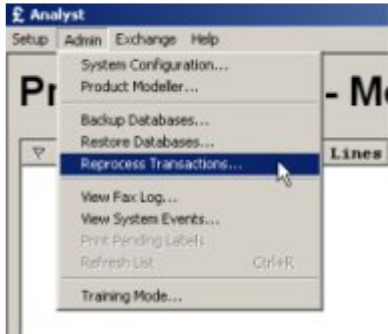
£ Analyst

Setup Admin Exchange Help

Pr - Mo

System Configuration...
Product Modeller...

Backup Databases...
Restore Databases...
Reprocess Transactions...

View Fax Log...
View System Events...
Print Pending Labels
Refresh List Ctrl+R

Training Mode...

Lines